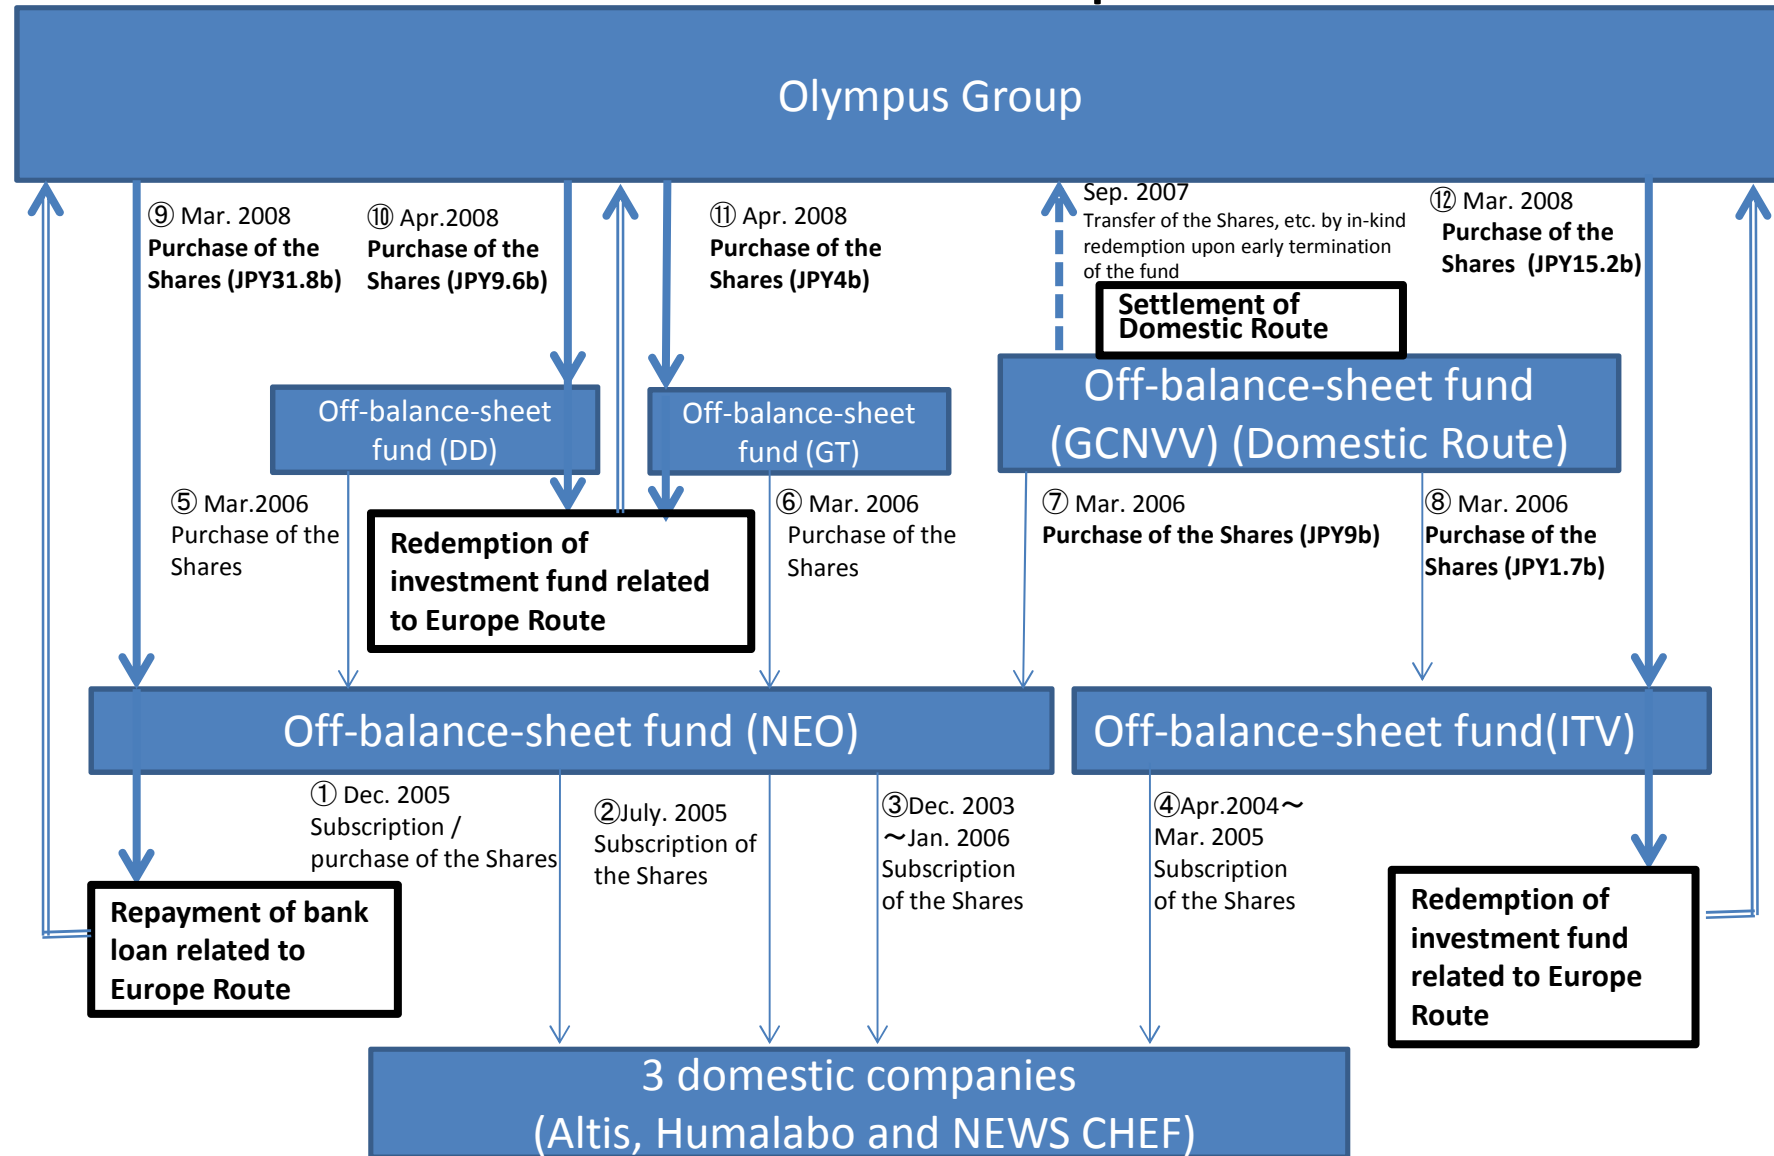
Olympus Group

⑨ Mar. 2008
Purchase of the Shares (JPY31.8b)

⑩ Apr.2008
Purchase of the Shares (JPY9.6b)

⑪ Apr. 2008
Purchase of the Shares (JPY4b)

Sep. 2007
Transfer of the Shares, etc. by in-kind redemption upon early termination of the fund

Settlement of Domestic Route

⑫ Mar. 2008
Purchase of the Shares (JPY15.2b)

Off-balance-sheet fund (DD)

Off-balance-sheet fund (GT)

Off-balance-sheet fund (GCNVV) (Domestic Route)

⑤ Mar.2006
Purchase of the Shares

Redemption of investment fund related to Europe Route

⑥ Mar. 2006
Purchase of the Shares

⑦ Mar. 2006
Purchase of the Shares (JPY9b)

⑧ Mar. 2006
Purchase of the Shares (JPY1.7b)

Off-balance-sheet fund (NEO)

Off-balance-sheet fund(ITV)

① Dec. 2005
Subscription / purchase of the Shares

②July. 2005
Subscription of the Shares

③Dec. 2003 ～Jan. 2006
Subscription of the Shares

④Apr.2004～ Mar. 2005
Subscription of the Shares

Repayment of bank loan related to Europe Route

Redemption of investment fund related to Europe Route

3 domestic companies
(Altis, Humalabo and NEWS CHEF)